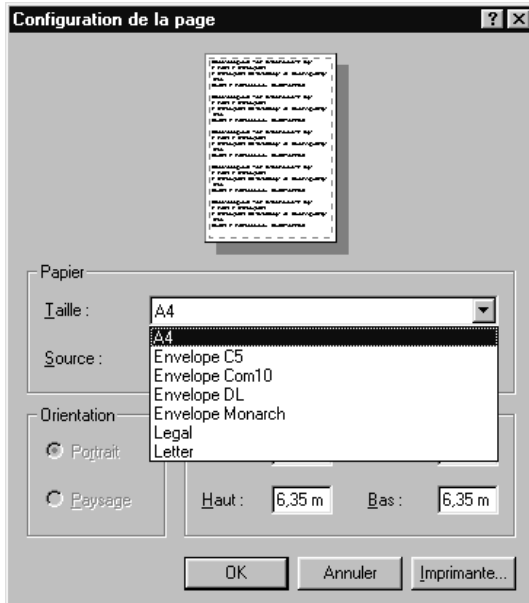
Configuration de la page

? ×

Papier

Taille :

A4

A4
Envelope C5
Envelope Com10
Envelope DL
Envelope Monarch
Legal
Letter

Source :

Orientation

Portrait

Paysage

Haut :

6,35 m

Bas :

6,35 m

OK

Annuler

Imprimante...